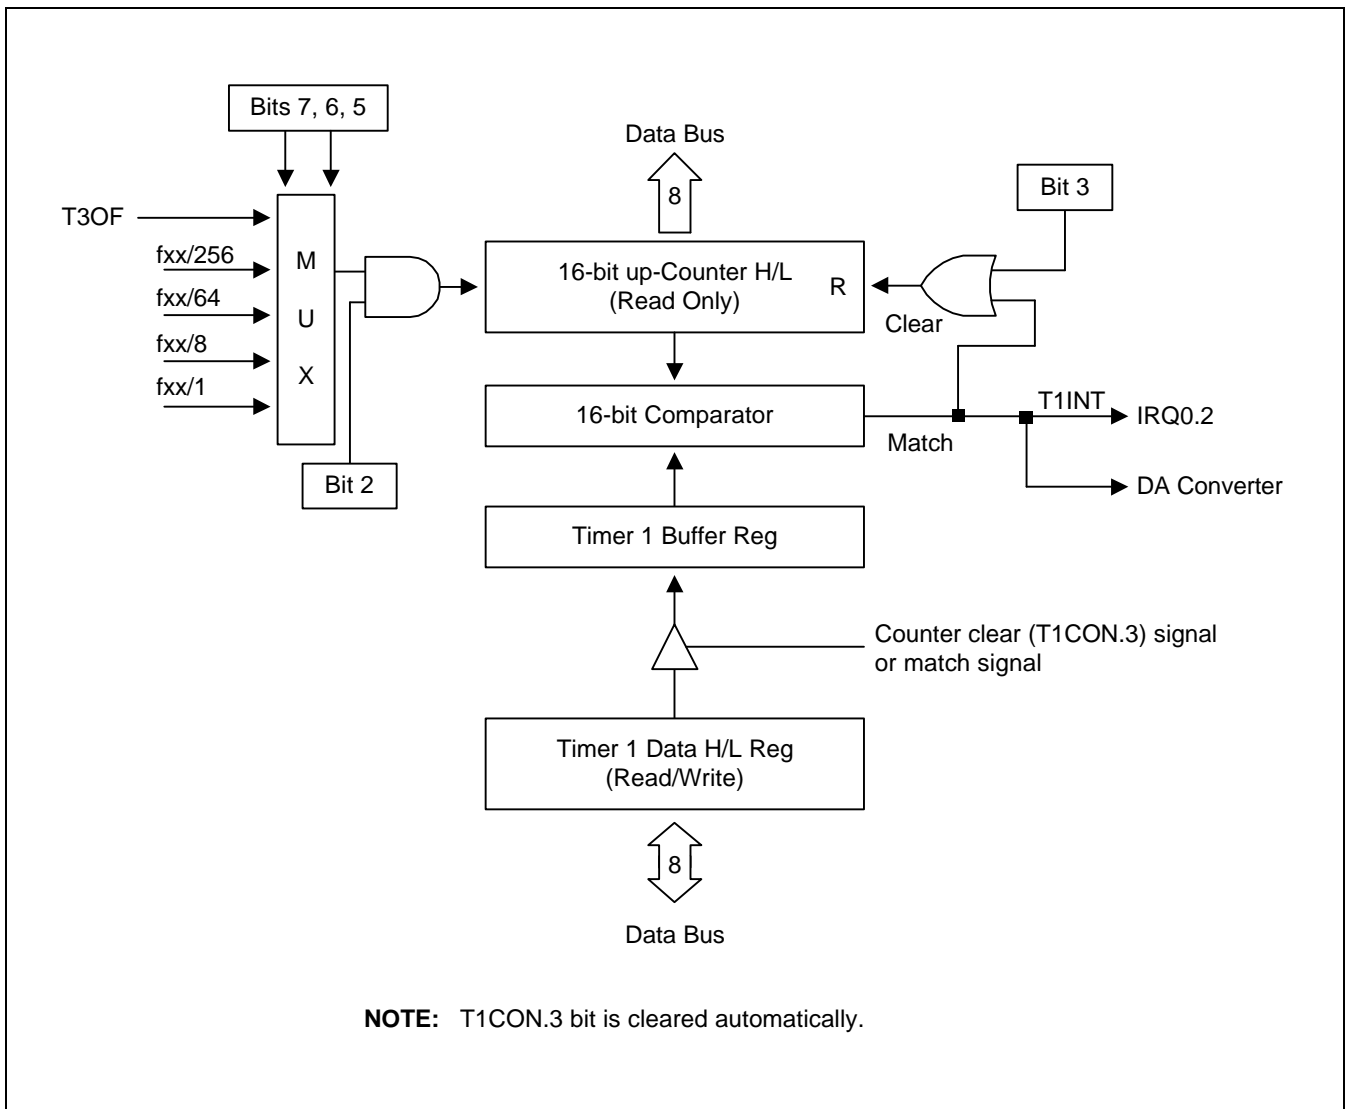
Bits 7, 6, 5

Data Bus

8

Bit 3

T3OF

fxx/256

fxx/64

fxx/8

fxx/1

M
U
X

16-bit up-Counter H/L
(Read Only)

R

Clear

16-bit Comparator

Match

T1INT

IRQ0.2

DA Converter

Bit 2

Timer 1 Buffer Reg

Counter clear (T1CON.3) signal or match signal

Timer 1 Data H/L Reg
(Read/Write)

8

Data Bus

**NOTE:** T1CON.3 bit is cleared automatically.